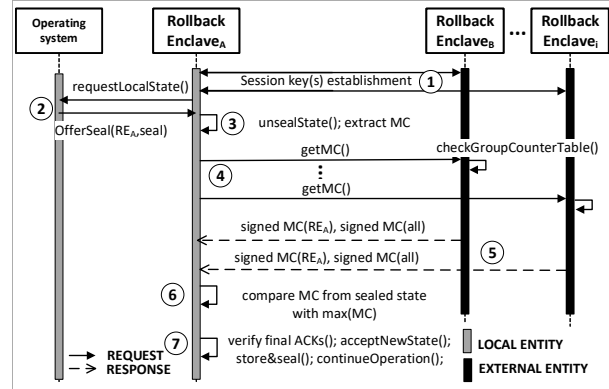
Operating system

Rollback Enclave$_A$

Rollback Enclave$_B$

...

Rollback Enclave$_i$

Session key(s) establishment

1

requestLocalState()

2

OfferSeal(RE$_A$,seal)

3

unsealState(); extract MC

getMC()

checkGroupCounterTable()

⋮

4

getMC()

signed MC(RE$_A$), signed MC(all)

5

signed MC(RE$_A$), signed MC(all)

6

compare MC from sealed state with max(MC)

7

verify final ACKs(); acceptNewState(); store&seal(); continueOperation();

LOCAL ENTITY

EXTERNAL ENTITY

REQUEST

RESPONSE